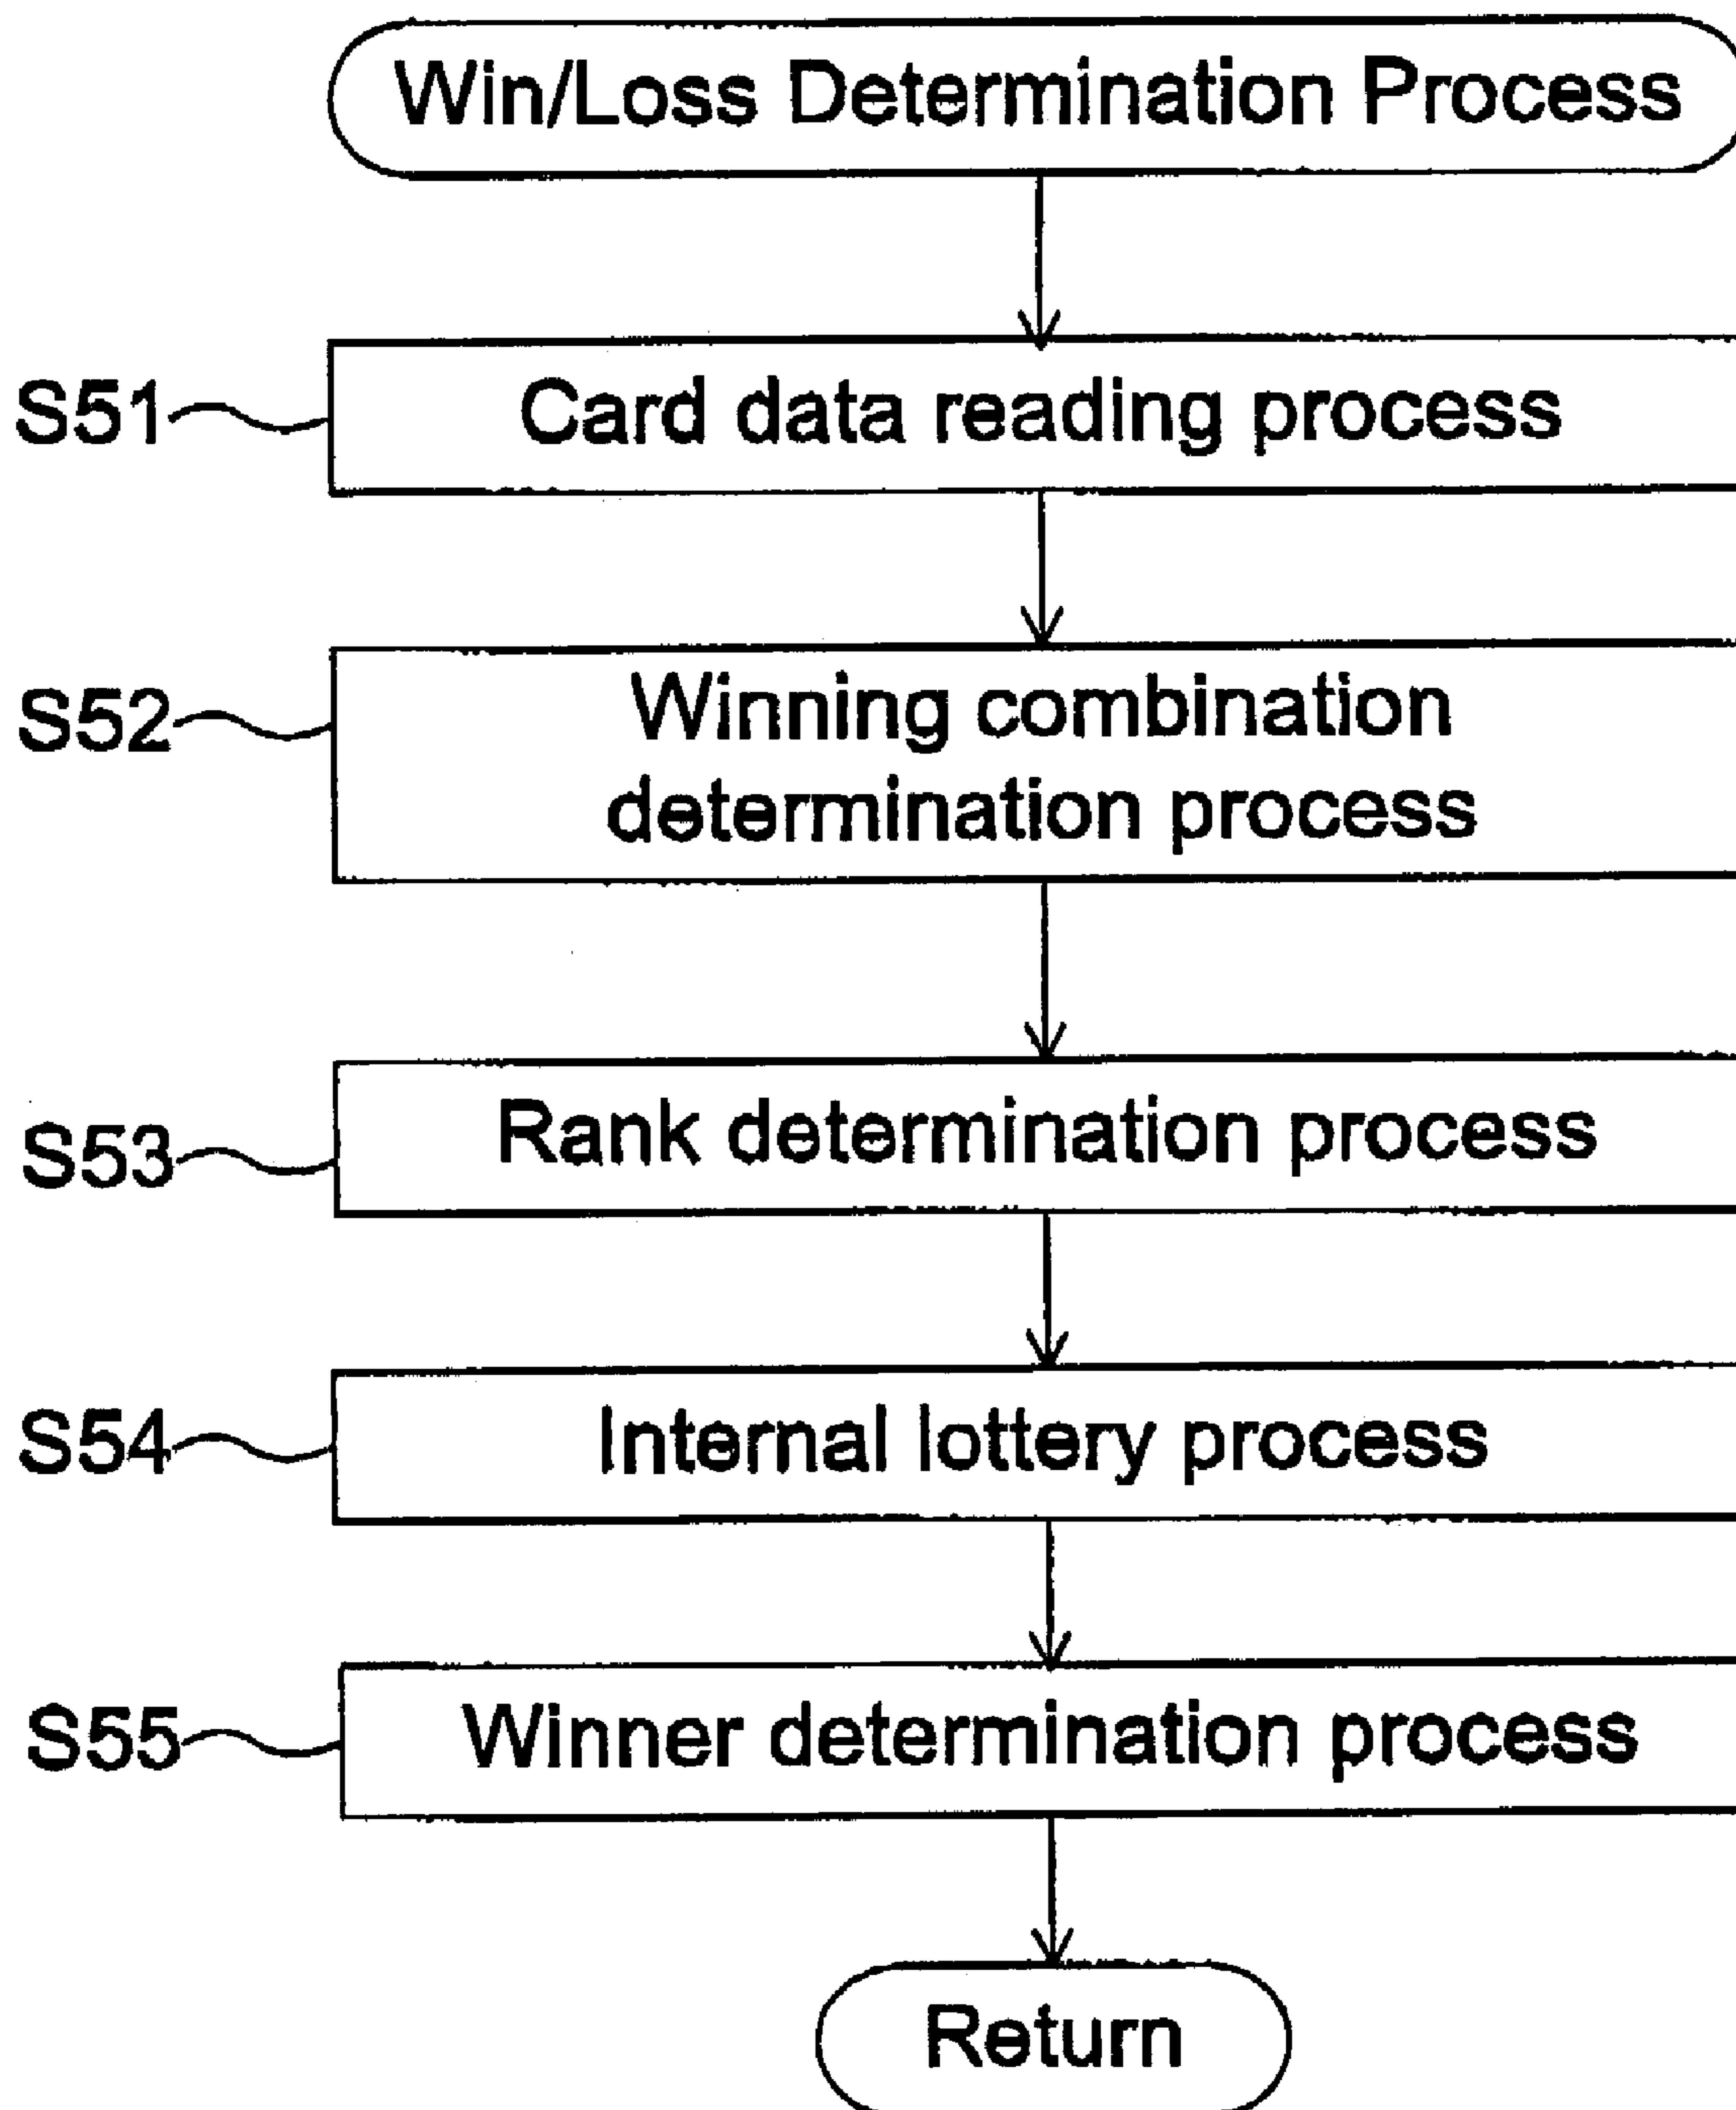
Win/Loss Determination Process

S51 Card data reading process

S52 Winning combination determination process

S53 Rank determination process

S54 Internal lottery process

S55 Winner determination process

Return